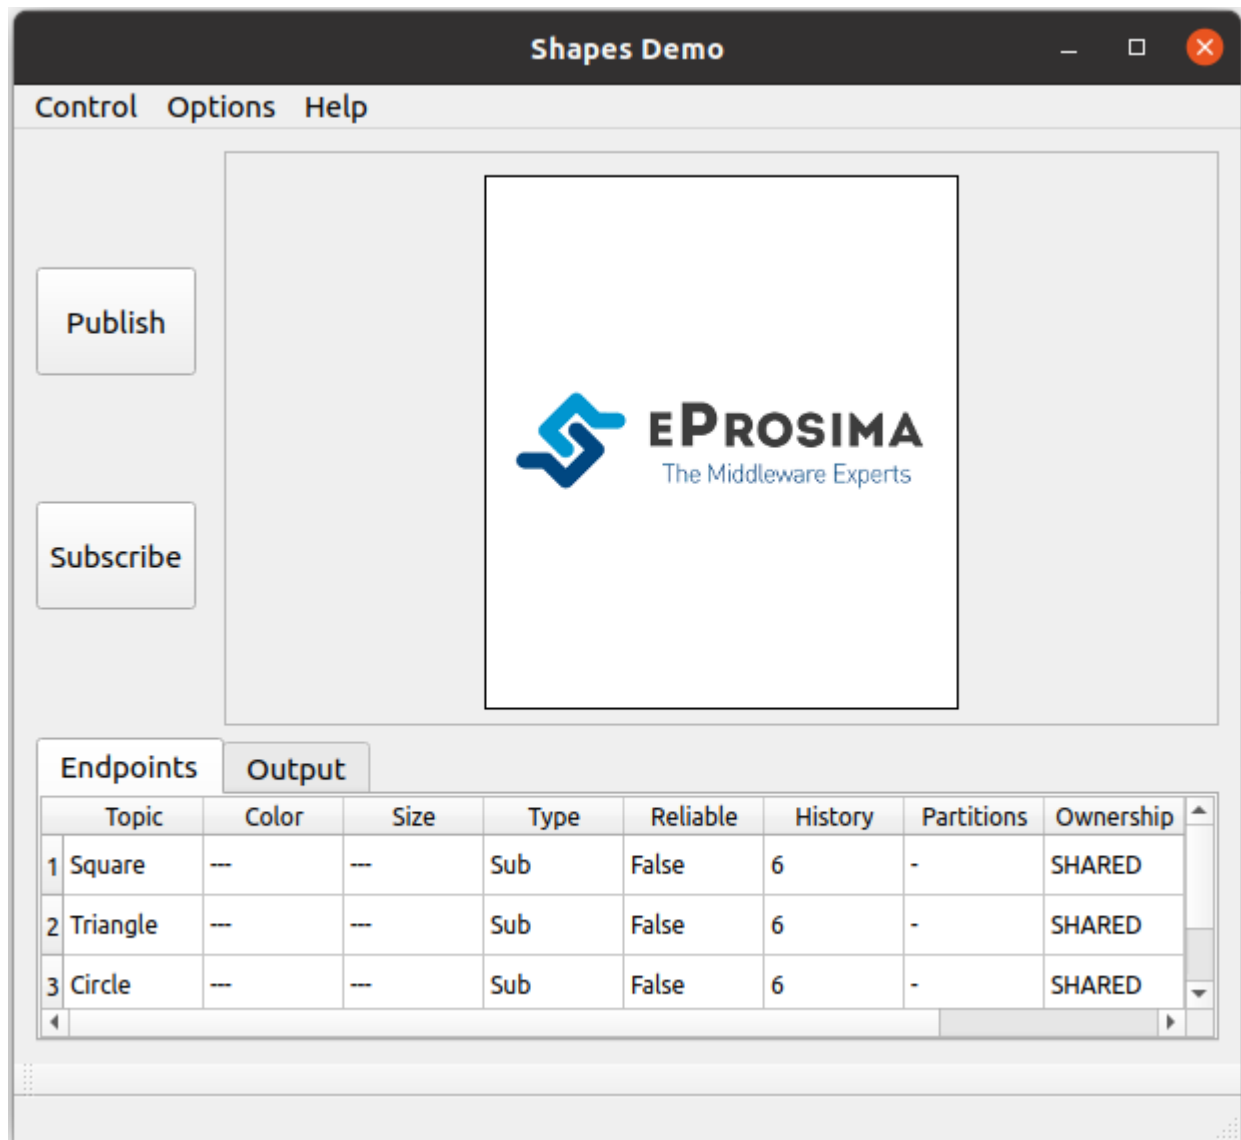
Shapes Demo

Control Options Help

Publish

Subscribe

EPROSIMA
The Middleware Experts

Endpoints Output

| | Topic | Color | Size | Type | Reliable | History | Partitions | Ownership |
|---|---|---|---|---|---|---|---|---|
| 1 | Square | --- | --- | Sub | False | 6 | - | SHARED |
| 2 | Triangle | --- | --- | Sub | False | 6 | - | SHARED |
| 3 | Circle | --- | --- | Sub | False | 6 | - | SHARED |